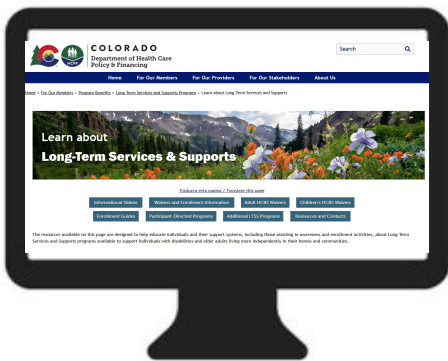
COLORADO
Department of Health Care Policy & Financing

Search

Home | For Our Members | For Our Providers | For Our Stakeholders | About Us

Home » For Our Members » Program Benefits » Long-Term Services and Supports Programs » Learn about Long-Term Services and Supports

Learn about
Long-Term Services & Supports

Traducir esta página / Translate this page

Informational Videos | Waivers and Enrollment Information | Adult HCBS Waivers | Children's HCBS Waivers

Enrollment Guides | Participant-Directed Programs | Additional LTSS Programs | Resources and Contacts

The resources available on this page are designed to help educate individuals and their support systems, including those assisting in awareness and enrollment activities, about Long-Term Services and Supports programs available to support individuals with disabilities and older adults living more independently in their homes and communities.